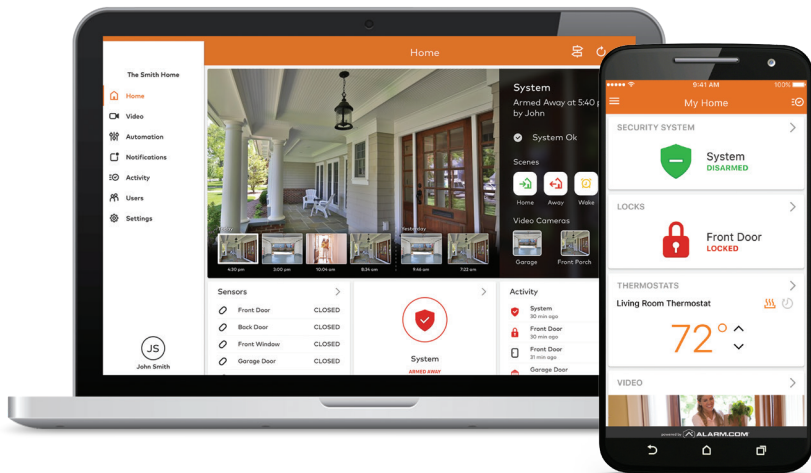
The Smith Home

Home

Video

Automation

Notifications

Activity

Users

Settings

JS

John Smith

Home

System

Armed Away at 5:40 p by John

System Ok

Scenes

Home

Away

Wake

Video Cameras

Garage

Front Porch

Today

Yesterday

4:30 pm

3:00 pm

10:04 am

8:34 am

9:46 am

7:22 am

Sensors

Front Door CLOSED

Back Door CLOSED

Front Window CLOSED

Garage Door CLOSED

System

ARMED AWAY

Activity

System
30 min ago

Front Door
30 min ago

Front Door
31 min ago

Garage Door

9:41 AM

100%

My Home

SECURITY SYSTEM

System
DISARMED

LOCKS

Front Door
LOCKED

THERMOSTATS

Living Room Thermostat

72°

VIDEO

ALARM.COM